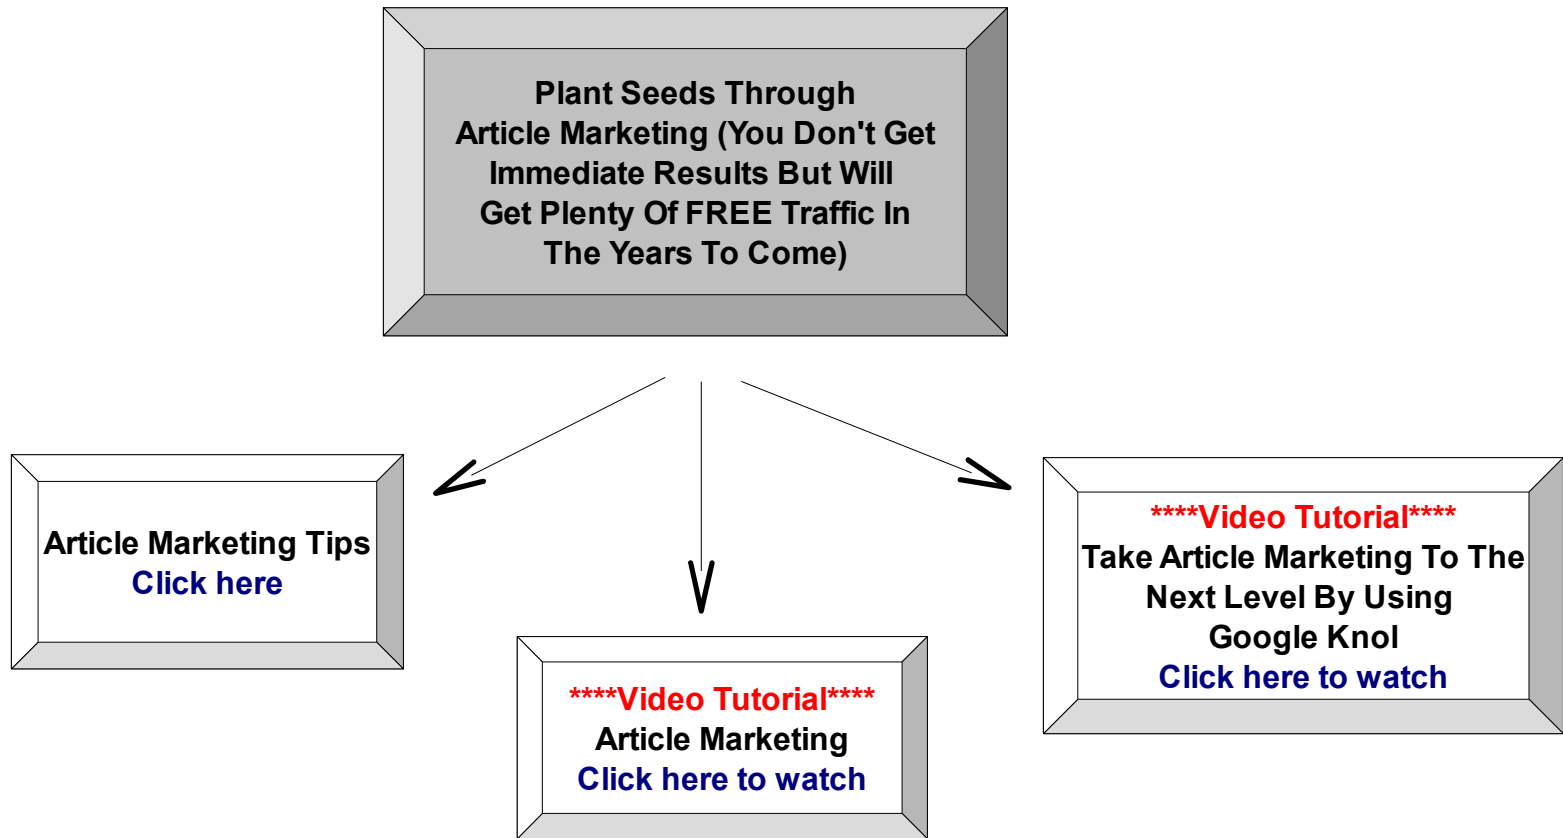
Plant Seeds Through Article Marketing (You Don't Get Immediate Results But Will Get Plenty Of FREE Traffic In The Years To Come)

Article Marketing Tips
Click here

****Video Tutorial****
Article Marketing
Click here to watch

****Video Tutorial****
Take Article Marketing To The Next Level By Using Google Knol
Click here to watch